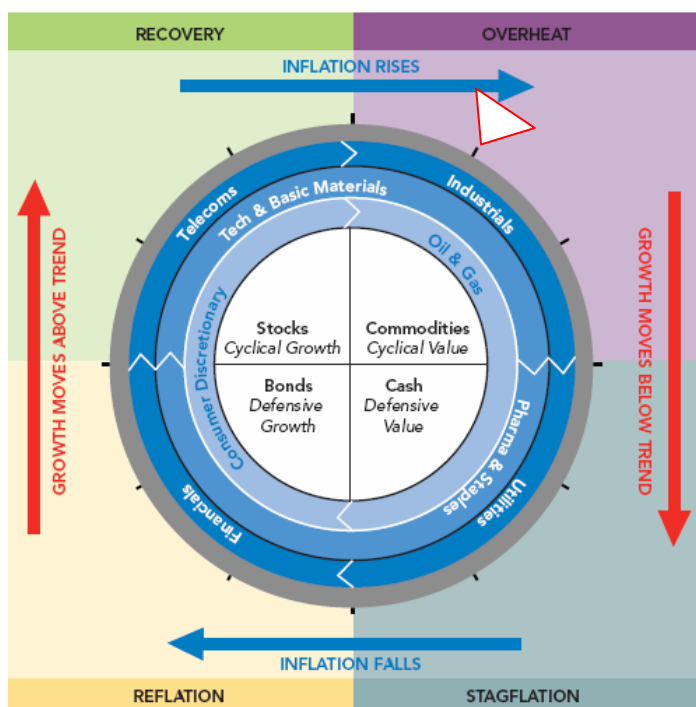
RECOVERY

OVERHEAT

INFLATION RISES

GROWTH MOVES ABOVE TREND

GROWTH MOVES BELOW TREND

Telecoms

Tech & Basic Materials

Industrials

Oil & Gas

Consumer Discretionary

Stocks
Cyclical Growth

Commodities
Cyclical Value

Bonds
Defensive Growth

Cash
Defensive Value

Pharma & Staples

Utilities

Financials

INFLATION FALLS

REFLATION

STAGFLATION